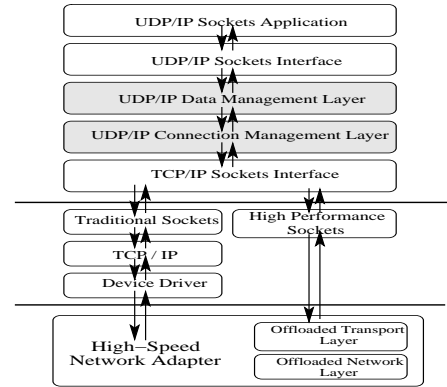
UDP/IP Sockets Application

UDP/IP Sockets Interface

UDP/IP Data Management Layer

UDP/IP Connection Management Layer

TCP/IP Sockets Interface

Traditional Sockets

High Performance Sockets

TCP / IP

Device Driver

High−Speed Network Adapter

Offloaded Transport Layer

Offloaded Network Layer